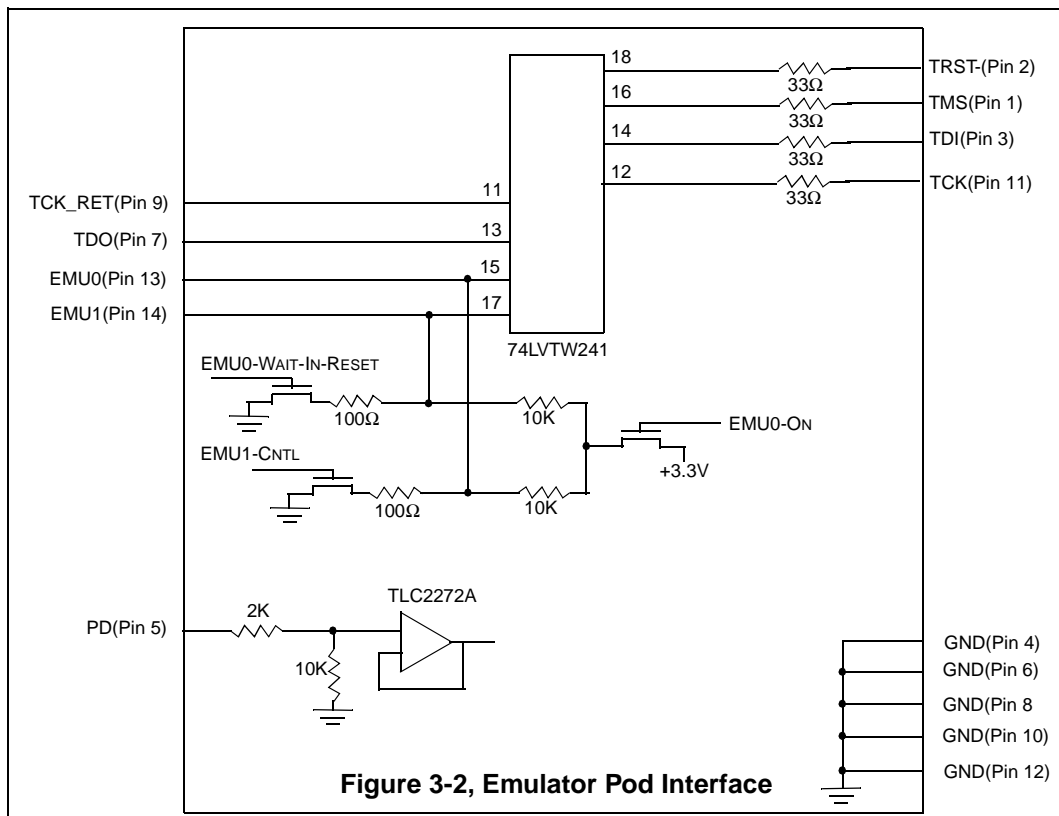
18
16
14
12
TRST-(Pin 2)
33Ω
TMS(Pin 1)
33Ω
TDI(Pin 3)
33Ω
TCK(Pin 11)
33Ω
TCK_RET(Pin 9)
11
TDO(Pin 7)
13
EMU0(Pin 13)
15
EMU1(Pin 14)
17
74LVTW241
EMU0-WAIT-IN-RESET
100Ω
10K
EMU0-ON
+3.3V
EMU1-CNTL
100Ω
10K
TLC2272A
PD(Pin 5)
2K
10K
GND(Pin 4)
GND(Pin 6)
GND(Pin 8
GND(Pin 10)
GND(Pin 12)

**Figure 3-2, Emulator Pod Interface**